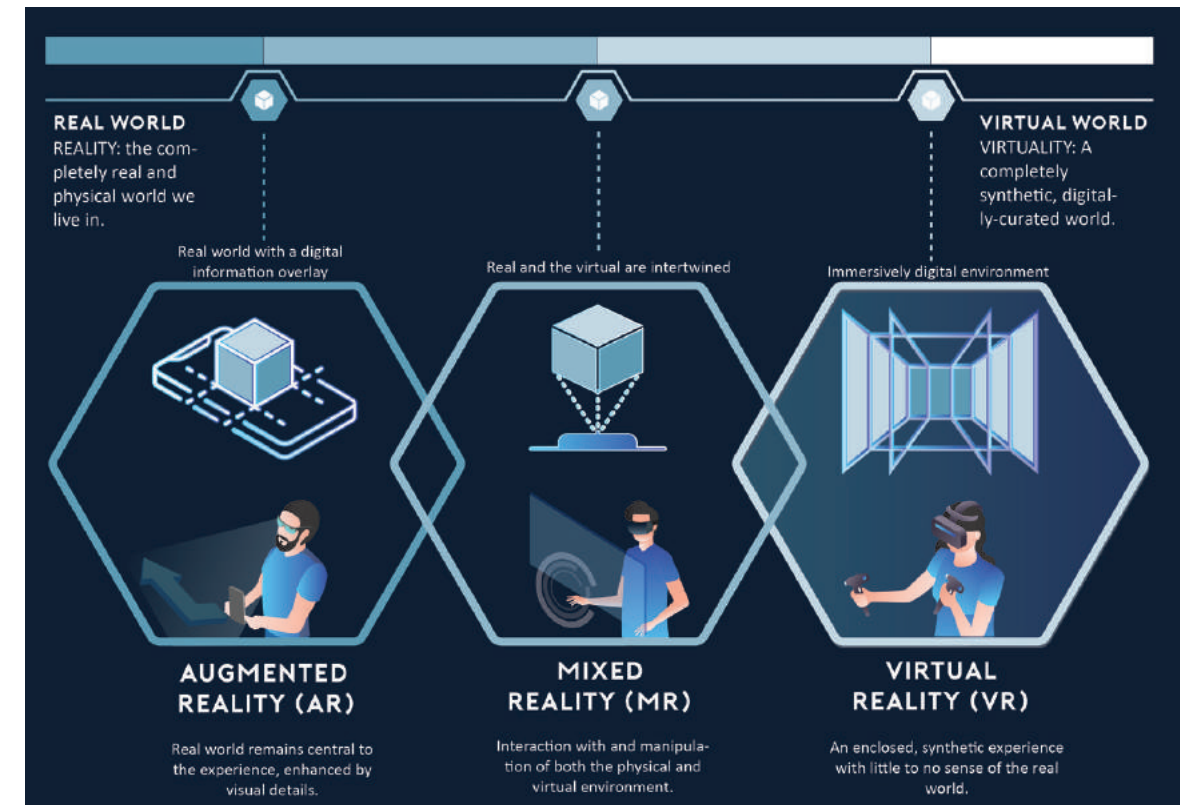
REAL WORLD
REALITY: the completely real and physical world we live in.

VIRTUAL WORLD
VIRTUALITY: A completely synthetic, digitally-curated world.

Real world with a digital information overlay

Real and the virtual are intertwined

Immersively digital environment

AUGMENTED REALITY (AR)

Real world remains central to the experience, enhanced by visual details.

MIXED REALITY (MR)

Interaction with and manipulation of both the physical and virtual environment.

VIRTUAL REALITY (VR)

An enclosed, synthetic experience with little to no sense of the real world.